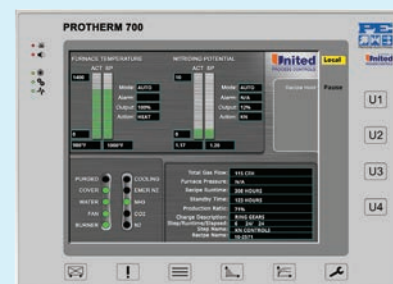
PROTHERM 700

FURNACE TEMPERATURE
ACT SP
1400
Mode: AUTO
Alarm:
Output: 100%
Action: HEAT
0
986°F 1000°F

NITRIDING POTENTIAL
ACT SP
10
Mode: AUTO
Alarm:
Output: 12%
Action: KN
0
1.17 1.20

United
Local
Pause

PURGED
COVER
WATER
FAN
BURNER
COOLING
EMER N2
NH3
CO2
N2

Total Gas Flow: 115 CFH
Furnace Pressure: N/A
Recipe Runtime: 200 HOURS
Standby Time: 122 HOURS
Production Ratio: 71%
Charge Description: RING GEARS
Step/Runtime/Elapsed: 6 24 24
Step Name: KN CONTROLS
Recipe Name: 10-2571

United

U1
U2
U3
U4